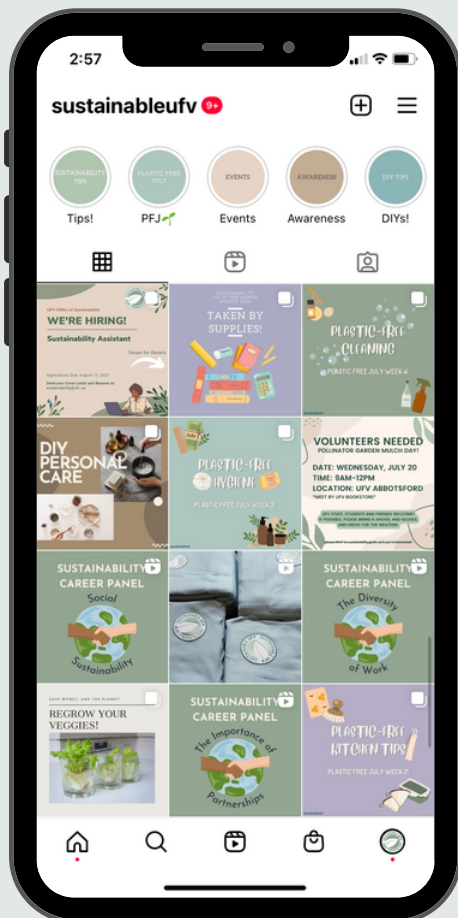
2:57

sustainableufv 9+

SUSTAINABILITY TIPS
Tips!

PLASTIC FREE JULY
PFJ🌱

EVENTS
Events

AWARENESS
Awareness

DIY TIPS
DIYs!

UFV Office of Sustainability
WE'RE HIRING!
Sustainability Assistant
Swipe for Details
Application Due: August 15, 2022
Send your Cover Letter and Resume to: sustainability@ufv.ca

SUSTAINABILITY TIP OF THE MONTH
TAKEN BY SUPPLIES!

PLASTIC-FREE CLEANING
PLASTIC FREE JULY WEEK 4!

DIY PERSONAL CARE

PLASTIC-FREE HYGIENE
PLASTIC FREE JULY WEEK 3

VOLUNTEERS NEEDED
POLLINATOR GARDEN MULCH DAY!
DATE: WEDNESDAY, JULY 20
TIME: 9AM-12PM
LOCATION: UFV ABBOTSFORD
*MEET BY UFV BOOKSTORE*
UFV STAFF, STUDENTS AND FRIENDS WELCOME! IF POSSIBLE, PLEASE BRING A SHOVEL AND GLOVES, AND DRESS FOR THE WEATHER.

SUSTAINABILITY CAREER PANEL
Social Sustainability

SUSTAINABILITY CAREER PANEL
The Diversity of Work

SAVE MONEY, AND THE PLANET!
REGROW YOUR VEGGIES!

SUSTAINABILITY CAREER PANEL
The Importance of Partnerships

PLASTIC-FREE KITCHEN TIPS
PLASTIC FREE JULY WEEK 2!